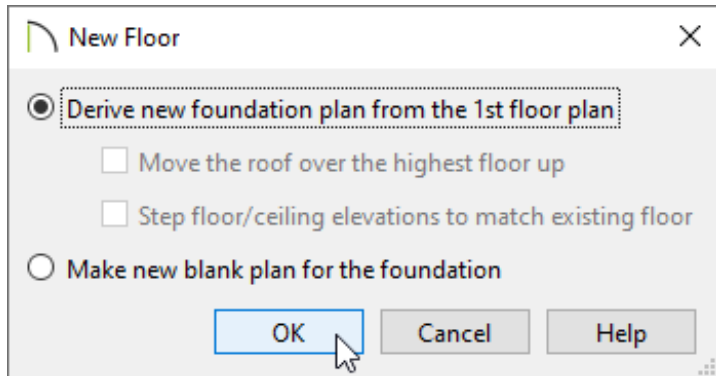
New Floor

Derive new foundation plan from the 1st floor plan

Move the roof over the highest floor up

Step floor/ceiling elevations to match existing floor

Make new blank plan for the foundation

OK

Cancel

Help